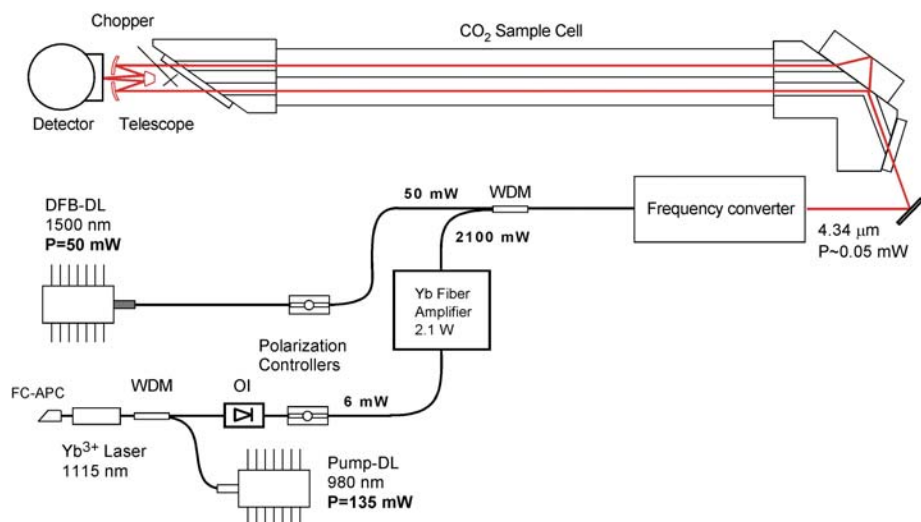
Chopper

$CO_2$ Sample Cell

Detector Telescope

DFB-DL
1500 nm
**P=50 mW**

50 mW

WDM

2100 mW

Frequency converter

4.34 $\mu$m
P~0.05 mW

Yb Fiber Amplifier
2.1 W

Polarization Controllers

FC-APC

WDM

OI

6 mW

$Yb^{3+}$ Laser
1115 nm

Pump-DL
980 nm
**P=135 mW**